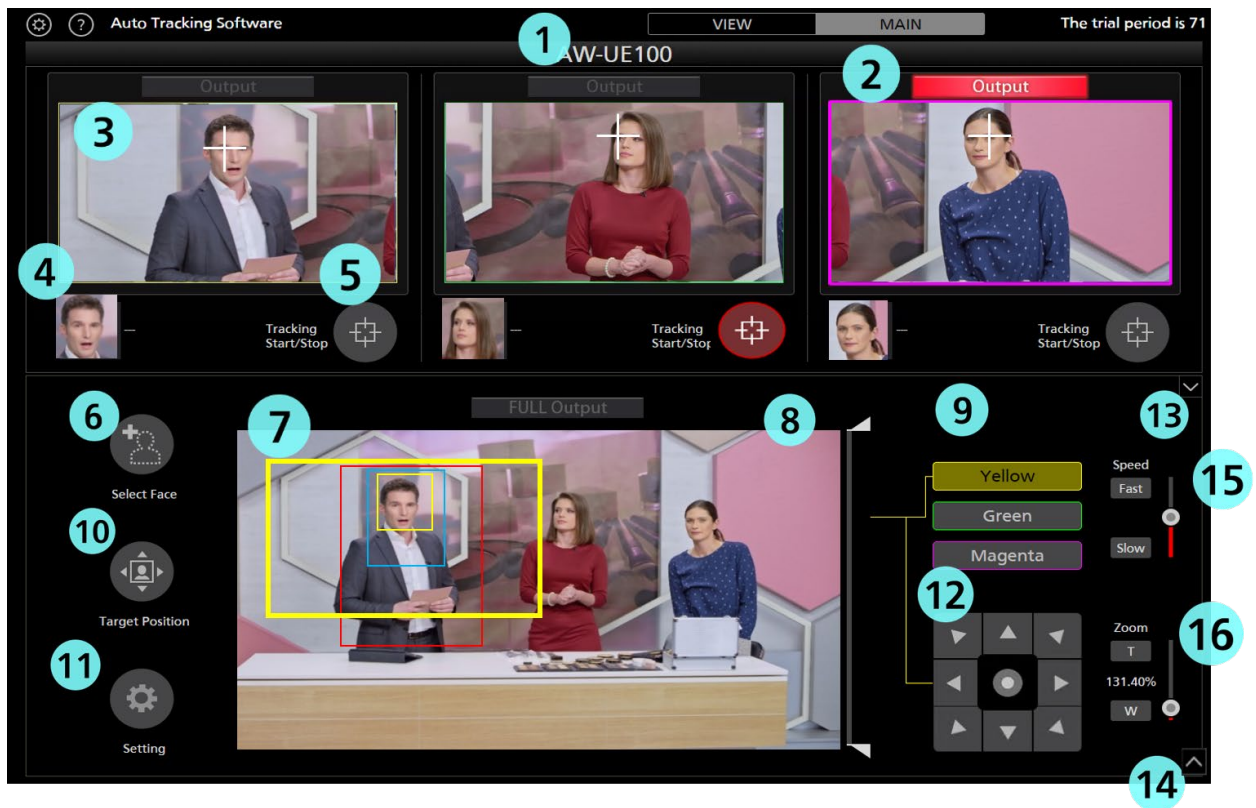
Auto Tracking Software

VIEW MAIN

The trial period is 71

1

AW-UE100

Output

Output

2

Output

3

4

5

— Tracking Start/Stop

— Tracking Start/Stop

— Tracking Start/Stop

6

Select Face

7

FULL Output

8

9

13

Yellow

Green

Magenta

Speed

Fast

Slow

15

10

Target Position

12

11

Setting

Zoom

T

131.40%

W

16

14